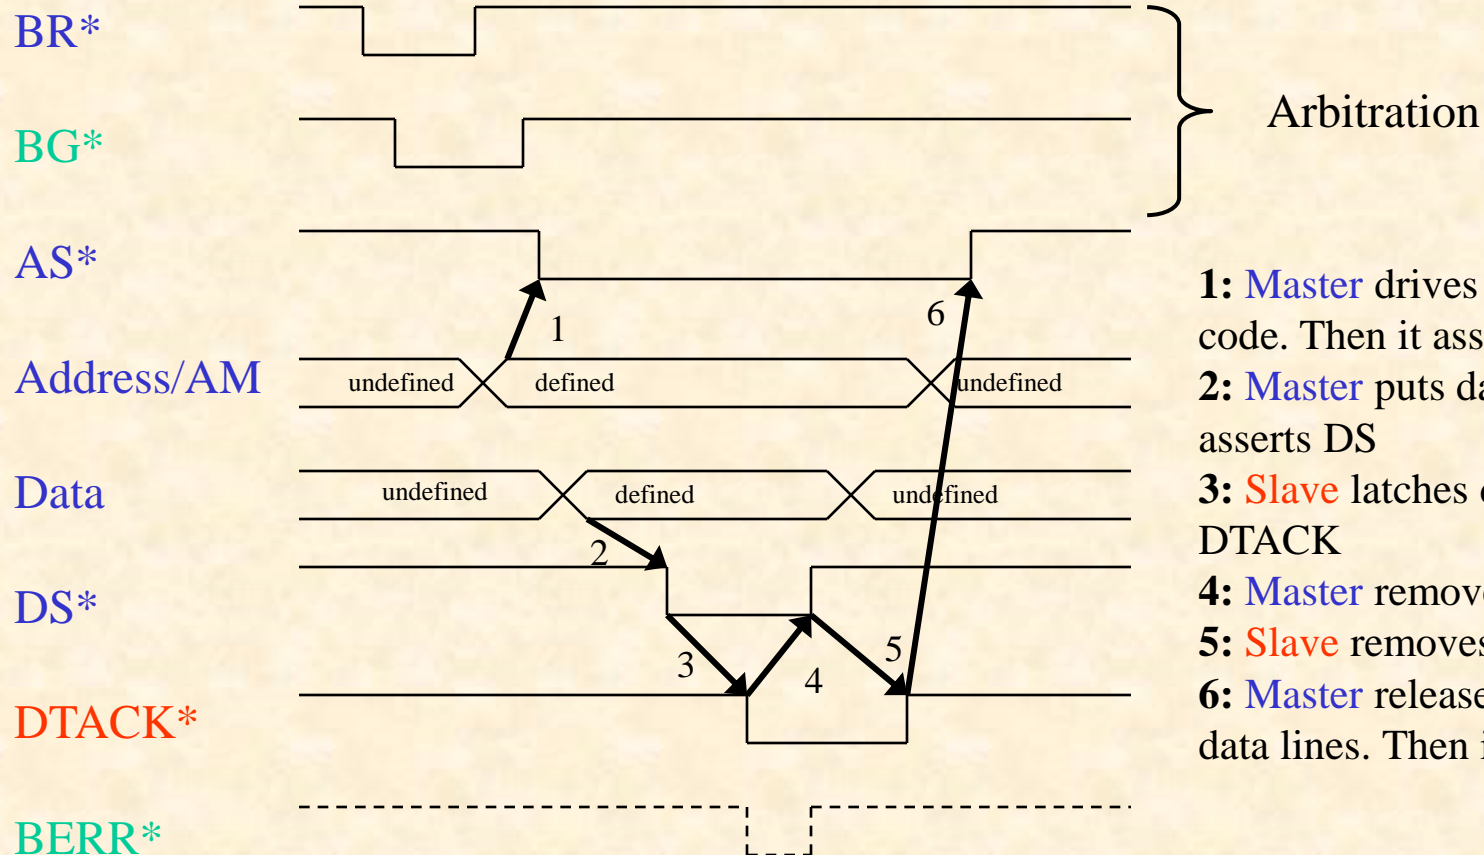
BR*

BG*

Arbitration

AS*

Address/AM

Data

DS*

DTACK*

BERR*

undefined

defined

undefined

undefined

defined

undefined

1

2

3

4

5

6

1: Master drives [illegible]
code. Then it ass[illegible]

2: Master puts da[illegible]
asserts DS

3: Slave latches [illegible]
DTACK

4: Master remov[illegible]

5: Slave removes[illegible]

6: Master release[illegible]
data lines. Then i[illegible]